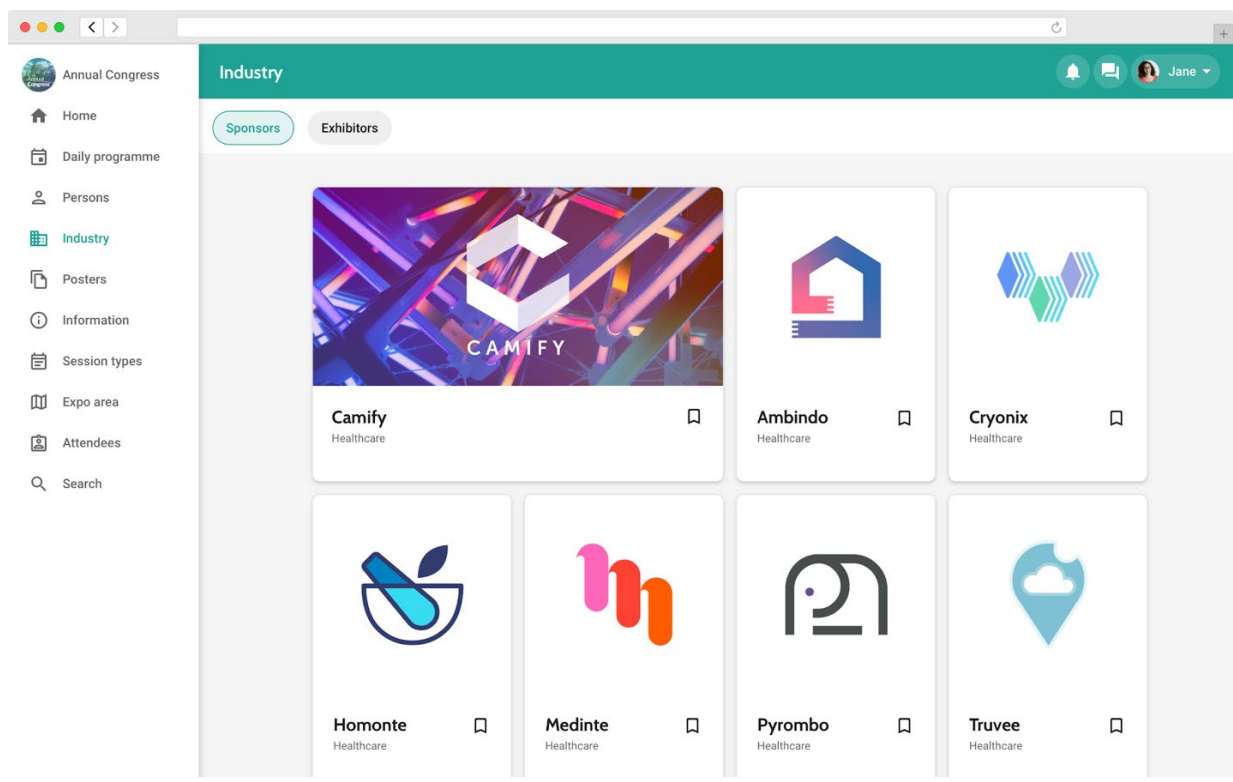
Annual Congress

Home

Daily programme

Persons

Industry

Posters

Information

Session types

Expo area

Attendees

Search

Industry

Jane

Sponsors

Exhibitors

CAMIFY

Camify
Healthcare

Ambindo
Healthcare

Cryonix
Healthcare

Homonte
Healthcare

Medinte
Healthcare

Pyrombo
Healthcare

Truvee
Healthcare